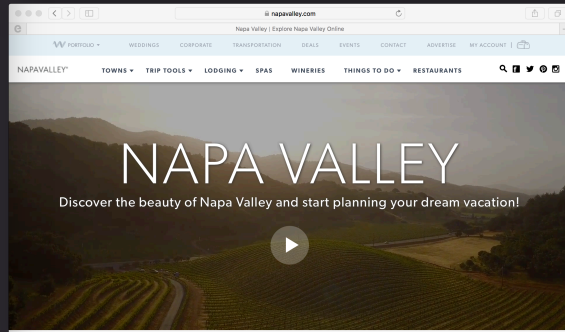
napavalley.com

Napa Valley | Explore Napa Valley Online

W PORTFOLIO ▾ WEDDINGS CORPORATE TRANSPORTATION DEALS EVENTS CONTACT ADVERTISE MY ACCOUNT |

NAPAVALLEY® TOWNS ▾ TRIP TOOLS ▾ LODGING ▾ SPAS WINERIES THINGS TO DO ▾ RESTAURANTS

NAPA VALLEY

Discover the beauty of Napa Valley and start planning your dream vacation!